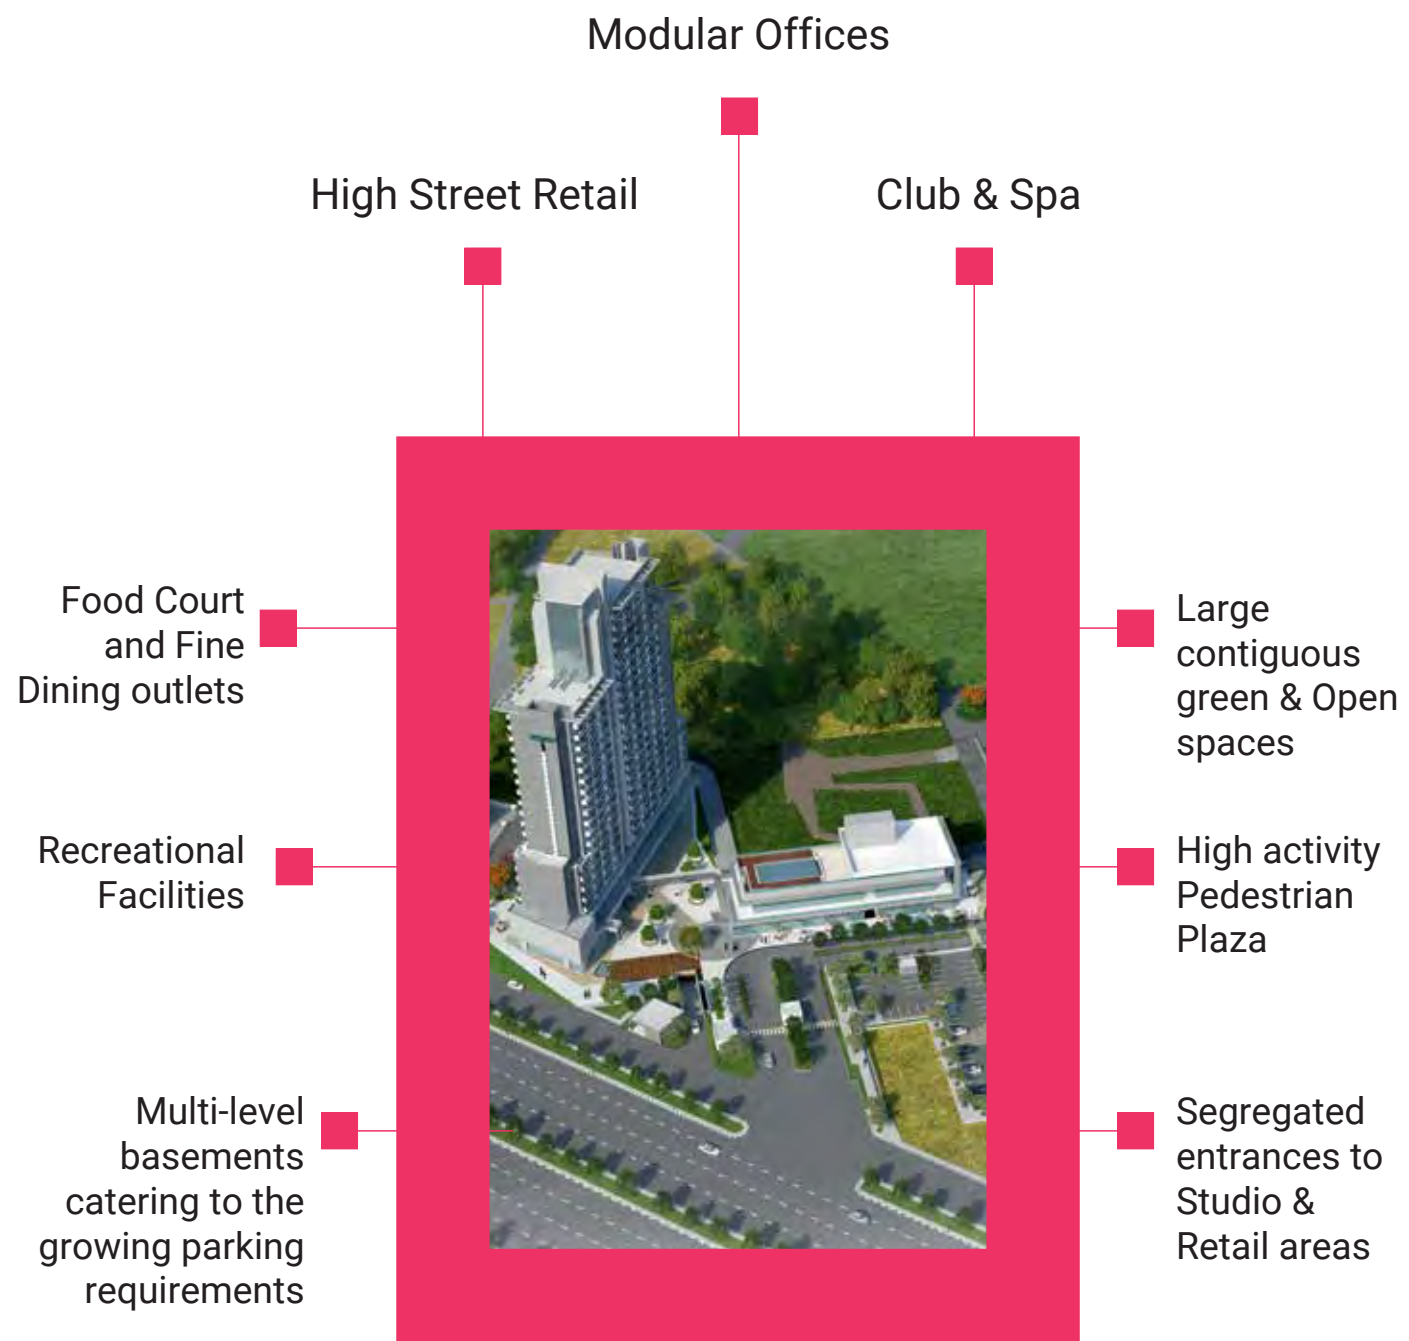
Modular Offices

High Street Retail

Club & Spa

Food Court and Fine Dining outlets

Recreational Facilities

Multi-level basements catering to the growing parking requirements

Large contiguous green & Open spaces

High activity Pedestrian Plaza

Segregated entrances to Studio & Retail areas